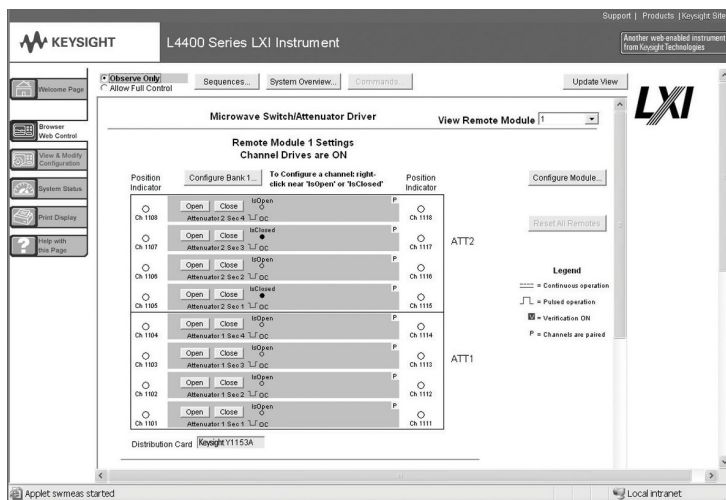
Support | Products | Keysight Site

KEYSIGHT

L4400 Series LXI Instrument

Another web-enabled instrument from Keysight Technologies

Welcome Page

Browser Web Control

View & Modify Configuration

System Status

Print Display

Help with this Page

Observe Only
Allow Full Control

Sequences...

System Overview...

Commands...

Update View

LXI

Microwave Switch/Attenuator Driver

View Remote Module 1

Remote Module 1 Settings
Channel Drives are ON

Position Indicator

Configure Bank 1...

To Configure a channel: right-click near 'IsOpen' or 'IsClosed'

Position Indicator

Configure Module...

| | | | | |
|---|---|---|---|---|
| Ch 1108 | Open Close Attenuator 2 Sec 4 | IsOpen OC | P | Ch 1118 |
| Ch 1107 | Open Close Attenuator 2 Sec 3 | IsClosed OC | P | Ch 1117 |
| Ch 1106 | Open Close Attenuator 2 Sec 2 | IsOpen OC | P | Ch 1116 |
| Ch 1105 | Open Close Attenuator 2 Sec 1 | IsClosed OC | | Ch 1115 |
| Ch 1104 | Open Close Attenuator 1 Sec 4 | IsOpen OC | P | Ch 1114 |
| Ch 1103 | Open Close Attenuator 1 Sec 3 | IsOpen OC | P | Ch 1113 |
| Ch 1102 | Open Close Attenuator 1 Sec 2 | IsOpen OC | P | Ch 1112 |
| Ch 1101 | Open Close Attenuator 1 Sec 1 | IsOpen OC | P | Ch 1111 |

ATT2

ATT1

Reset All Remotes

Legend
= Continuous operation
= Pulsed operation
V = Verification ON
P = Channels are paired

Distribution Card Keysight Y1153A

Applet swmeas started

Local intranet